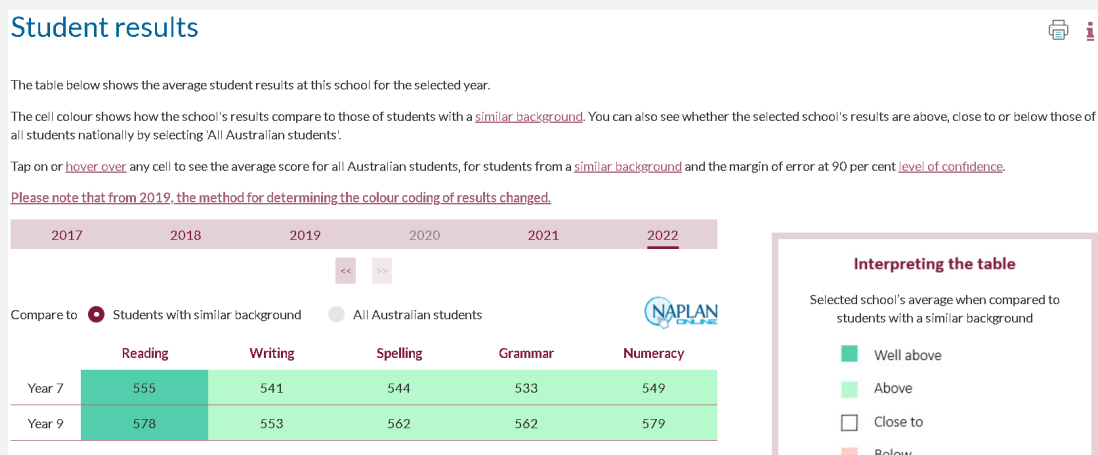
Student results

The table below shows the average student results at this school for the selected year.

The cell colour shows how the school's results compare to those of students with a similar background. You can also see whether the selected school's results are above, close to or below those of all students nationally by selecting 'All Australian students'.

Tap on or hover over any cell to see the average score for all Australian students, for students from a similar background and the margin of error at 90 per cent level of confidence.

Please note that from 2019, the method for determining the colour coding of results changed.

2017 2018 2019 2020 2021 2022

<< >>

Compare to Students with similar background All Australian students

NAPLAN ONLINE

| | Reading | Writing | Spelling | Grammar | Numeracy |
|---|---|---|---|---|---|
| Year 7 | 555 | 541 | 544 | 533 | 549 |
| Year 9 | 578 | 553 | 562 | 562 | 579 |

Interpreting the table

Selected school's average when compared to students with a similar background

Well above

Above

Close to

Below